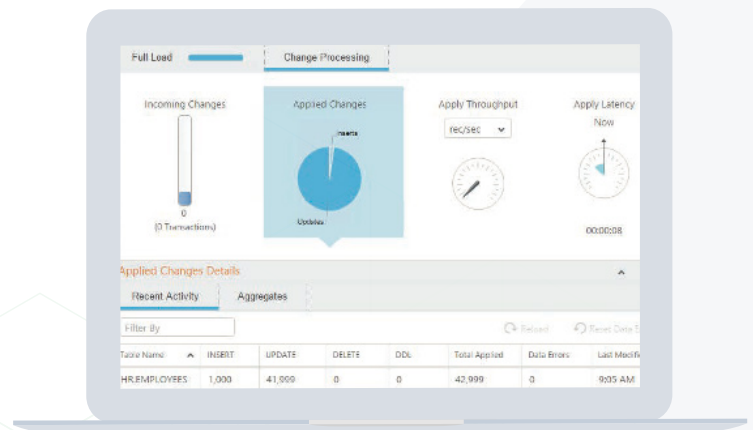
Full Load

Change Processing

Incoming Changes

0
(0 Transactions)

Applied Changes

Inserts

Updates

Apply Throughput

rec/sec

Apply Latency
Now

00:00:08

Applied Changes Details

Recent Activity

Aggregates

Filter By

Reload

Reset Data S

| Table Name | INSERT | UPDATE | DELETE | DDL | Total Applied | Data Errors | Last Modifi |
|---|---|---|---|---|---|---|---|
| HR.EMPLOYEES | 1,000 | 41,999 | 0 | 0 | 42,999 | 0 | 9:05 AM |